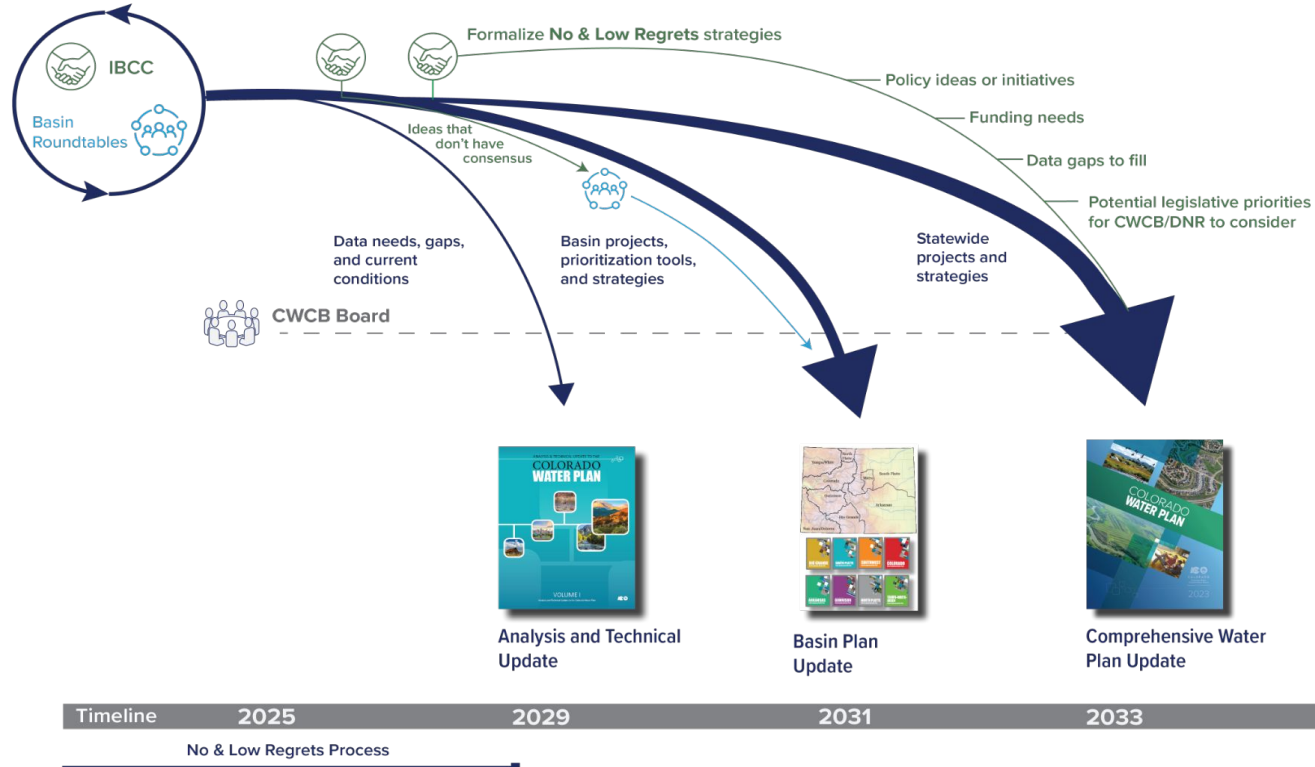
IBCC

Basin Roundtables

Formalize No & Low Regrets strategies

Policy ideas or initiatives

Funding needs

Data gaps to fill

Potential legislative priorities for CWCB/DNR to consider

Ideas that don't have consensus

Data needs, gaps, and current conditions

Basin projects, prioritization tools, and strategies

Statewide projects and strategies

CWCB Board

COLORADO WATER PLAN

VOLUME I

Analysis and Technical Update

Basin Plan Update

COLORADO WATER PLAN

2023

Comprehensive Water Plan Update

Timeline 2025 2029 2031 2033

No & Low Regrets Process